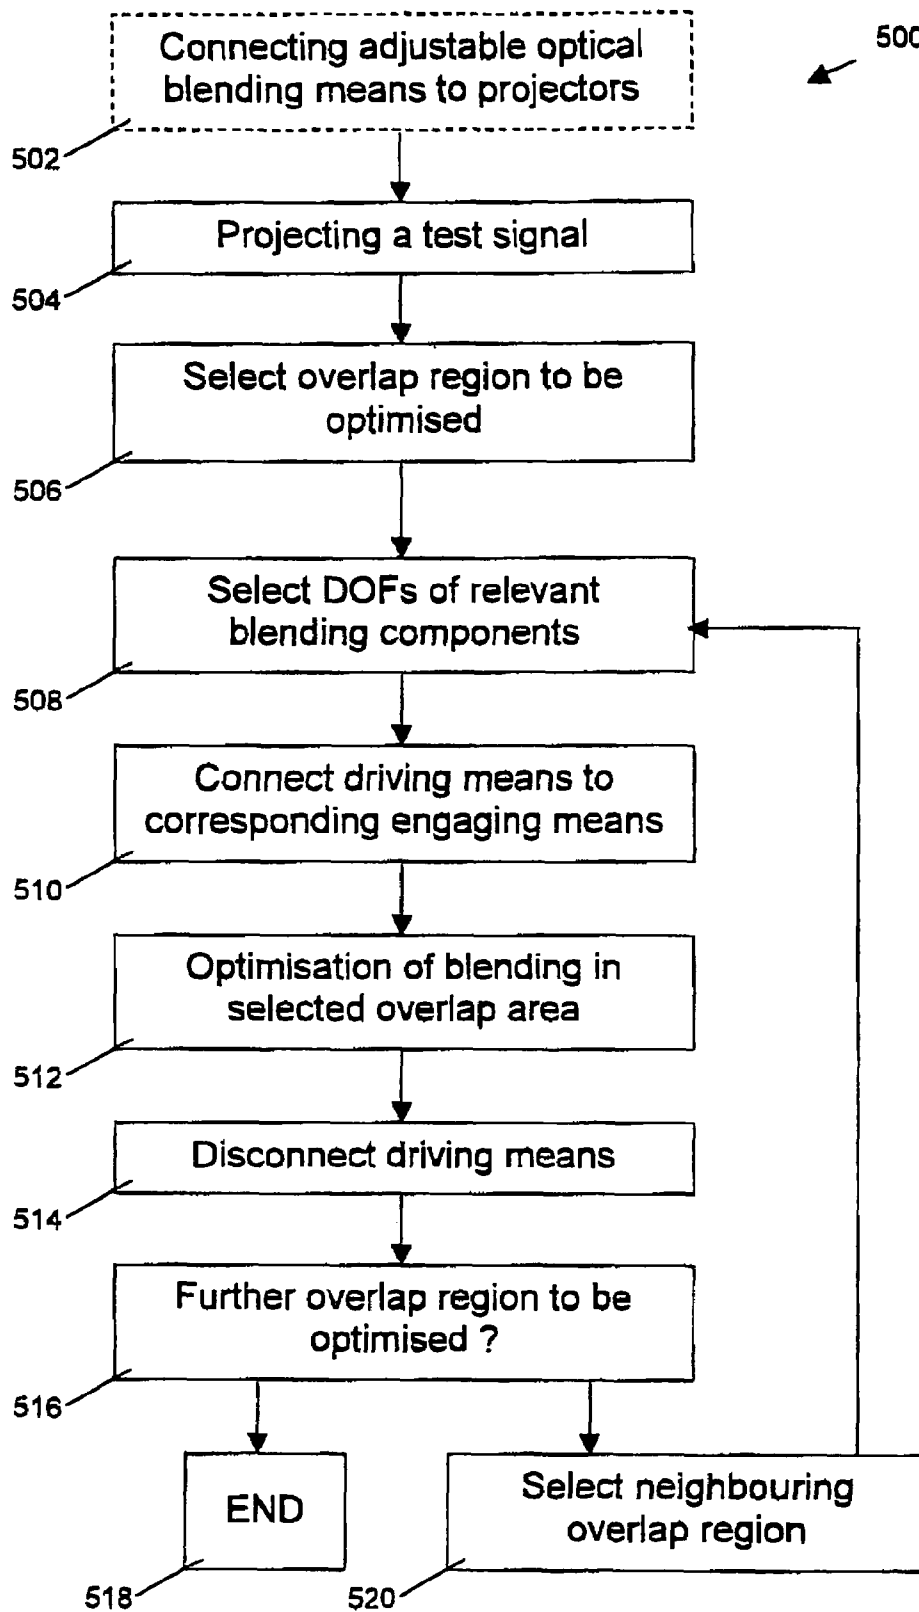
500

Connecting adjustable optical blending means to projectors

502

Projecting a test signal

504

Select overlap region to be optimised

506

Select DOFs of relevant blending components

508

Connect driving means to corresponding engaging means

510

Optimisation of blending in selected overlap area

512

Disconnect driving means

514

Further overlap region to be optimised ?

516

END

518

Select neighbouring overlap region

520